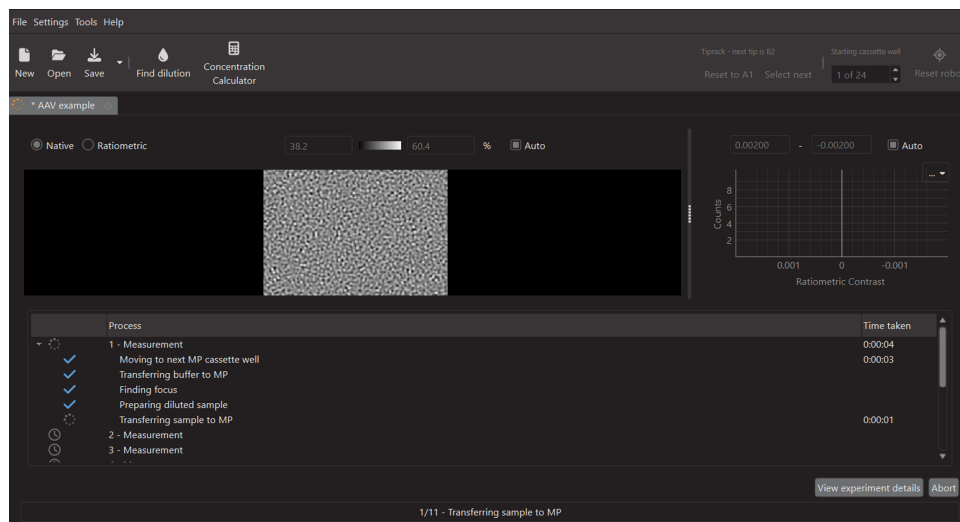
File Settings Tools Help

New Open Save Find dilution Concentration Calculator

Tiprack - next tip is B2
Reset to A1 Select next

Starting cassette well
1 of 24

Reset robo

* AAV example

Native Ratiometric 38.2 60.4 % Auto

0.00200 - -0.00200 Auto

...

8
6
4
2
Counts
0.001 0 -0.001
Ratiometric Contrast

| | Process | Time taken |
|---|---|---|
| | 1 - Measurement | 0:00:04 |
| | Moving to next MP cassette well | 0:00:03 |
| | Transferring buffer to MP | |
| | Finding focus | |
| | Preparing diluted sample | |
| | Transferring sample to MP | 0:00:01 |
| | 2 - Measurement | |
| | 3 - Measurement | |

View experiment details Abort

1/11 - Transferring sample to MP